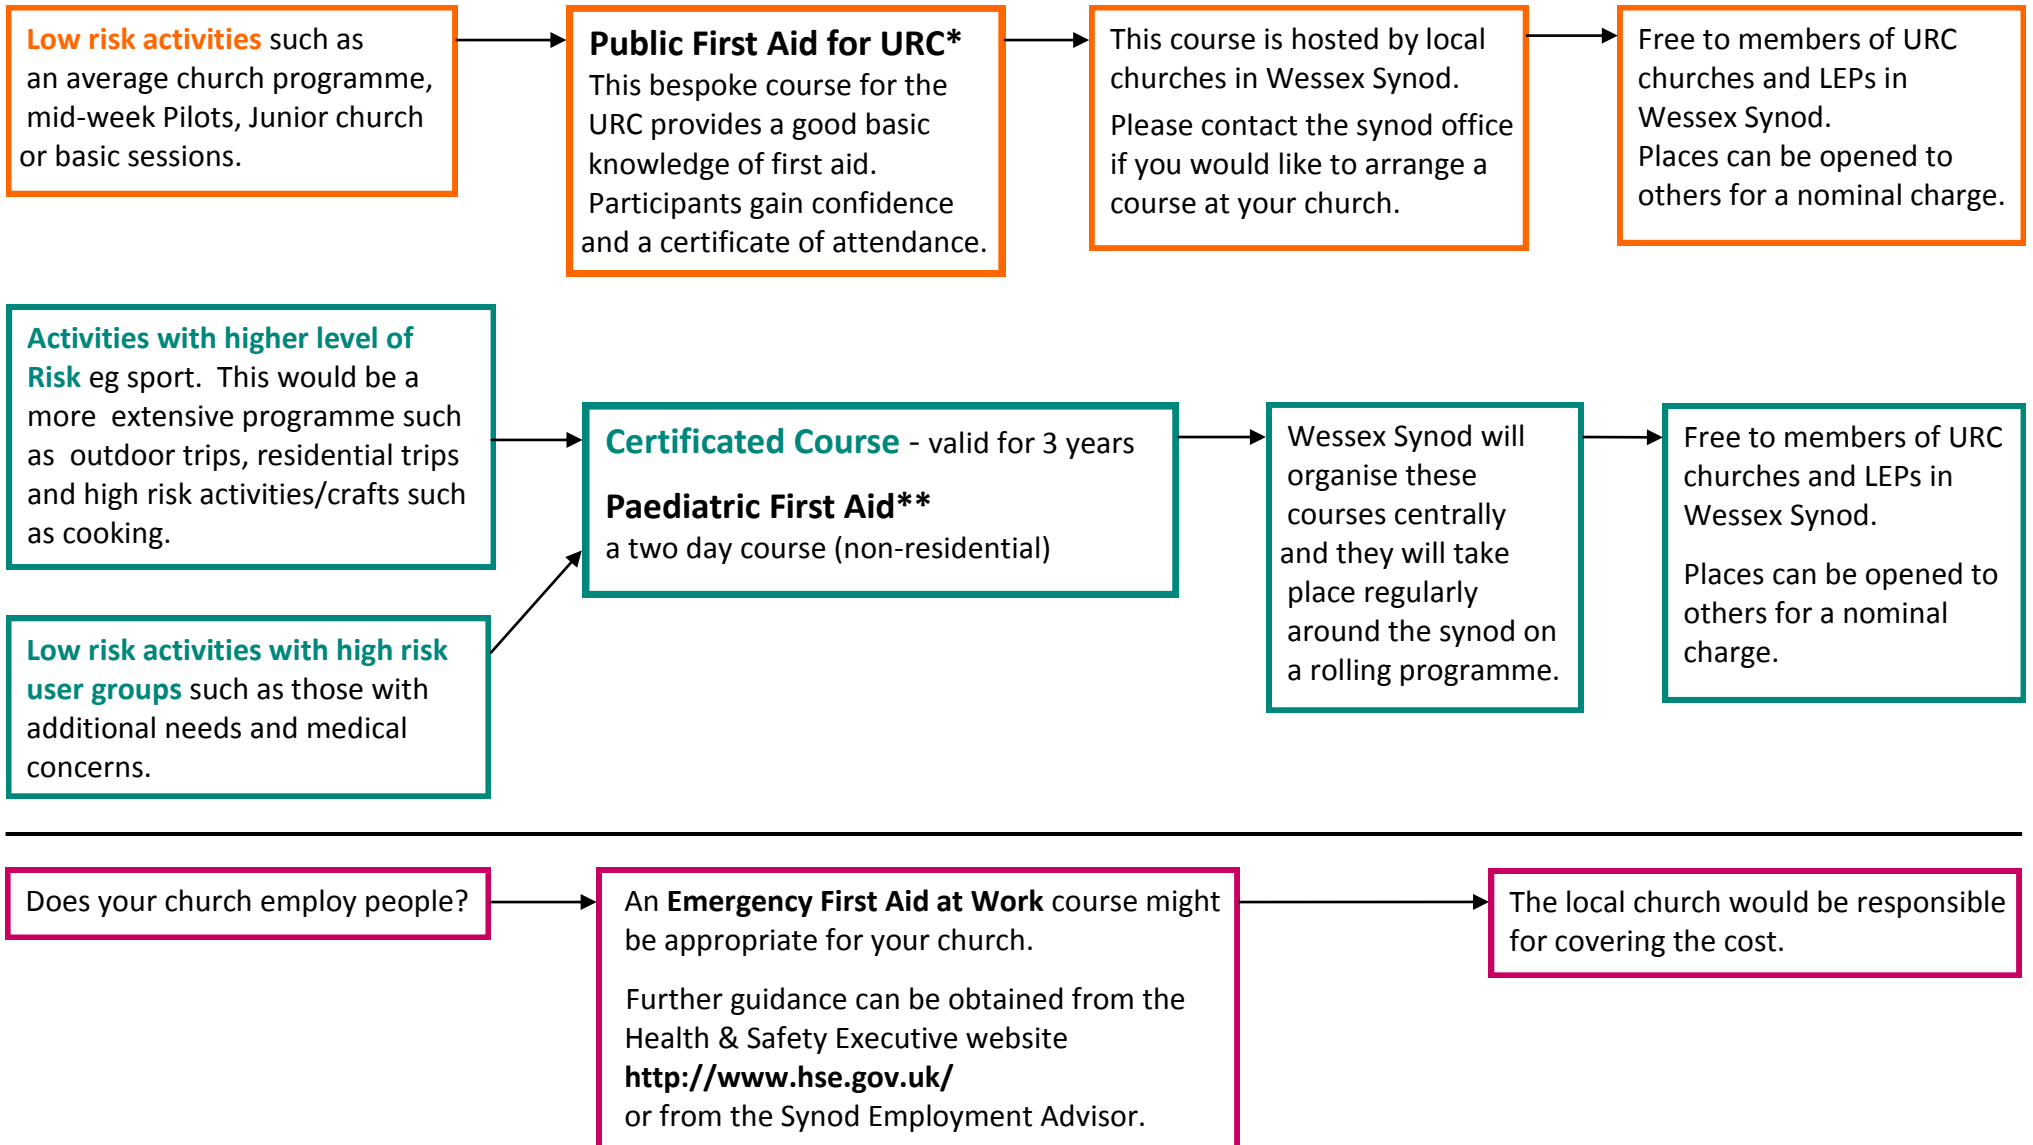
Low risk activities such as an average church programme, mid-week Pilots, Junior church or basic sessions.

Public First Aid for URC*
This bespoke course for the URC provides a good basic knowledge of first aid. Participants gain confidence and a certificate of attendance.

This course is hosted by local churches in Wessex Synod.
Please contact the synod office if you would like to arrange a course at your church.

Free to members of URC churches and LEPs in Wessex Synod.
Places can be opened to others for a nominal charge.

Activities with higher level of Risk eg sport. This would be a more extensive programme such as outdoor trips, residential trips and high risk activities/crafts such as cooking.

Low risk activities with high risk user groups such as those with additional needs and medical concerns.

Certificated Course - valid for 3 years
Paediatric First Aid**
a two day course (non-residential)

Wessex Synod will organise these courses centrally and they will take place regularly around the synod on a rolling programme.

Free to members of URC churches and LEPs in Wessex Synod.
Places can be opened to others for a nominal charge.

Does your church employ people?

An Emergency First Aid at Work course might be appropriate for your church.
Further guidance can be obtained from the Health & Safety Executive website
http://www.hse.gov.uk/
or from the Synod Employment Advisor.

The local church would be responsible for covering the cost.